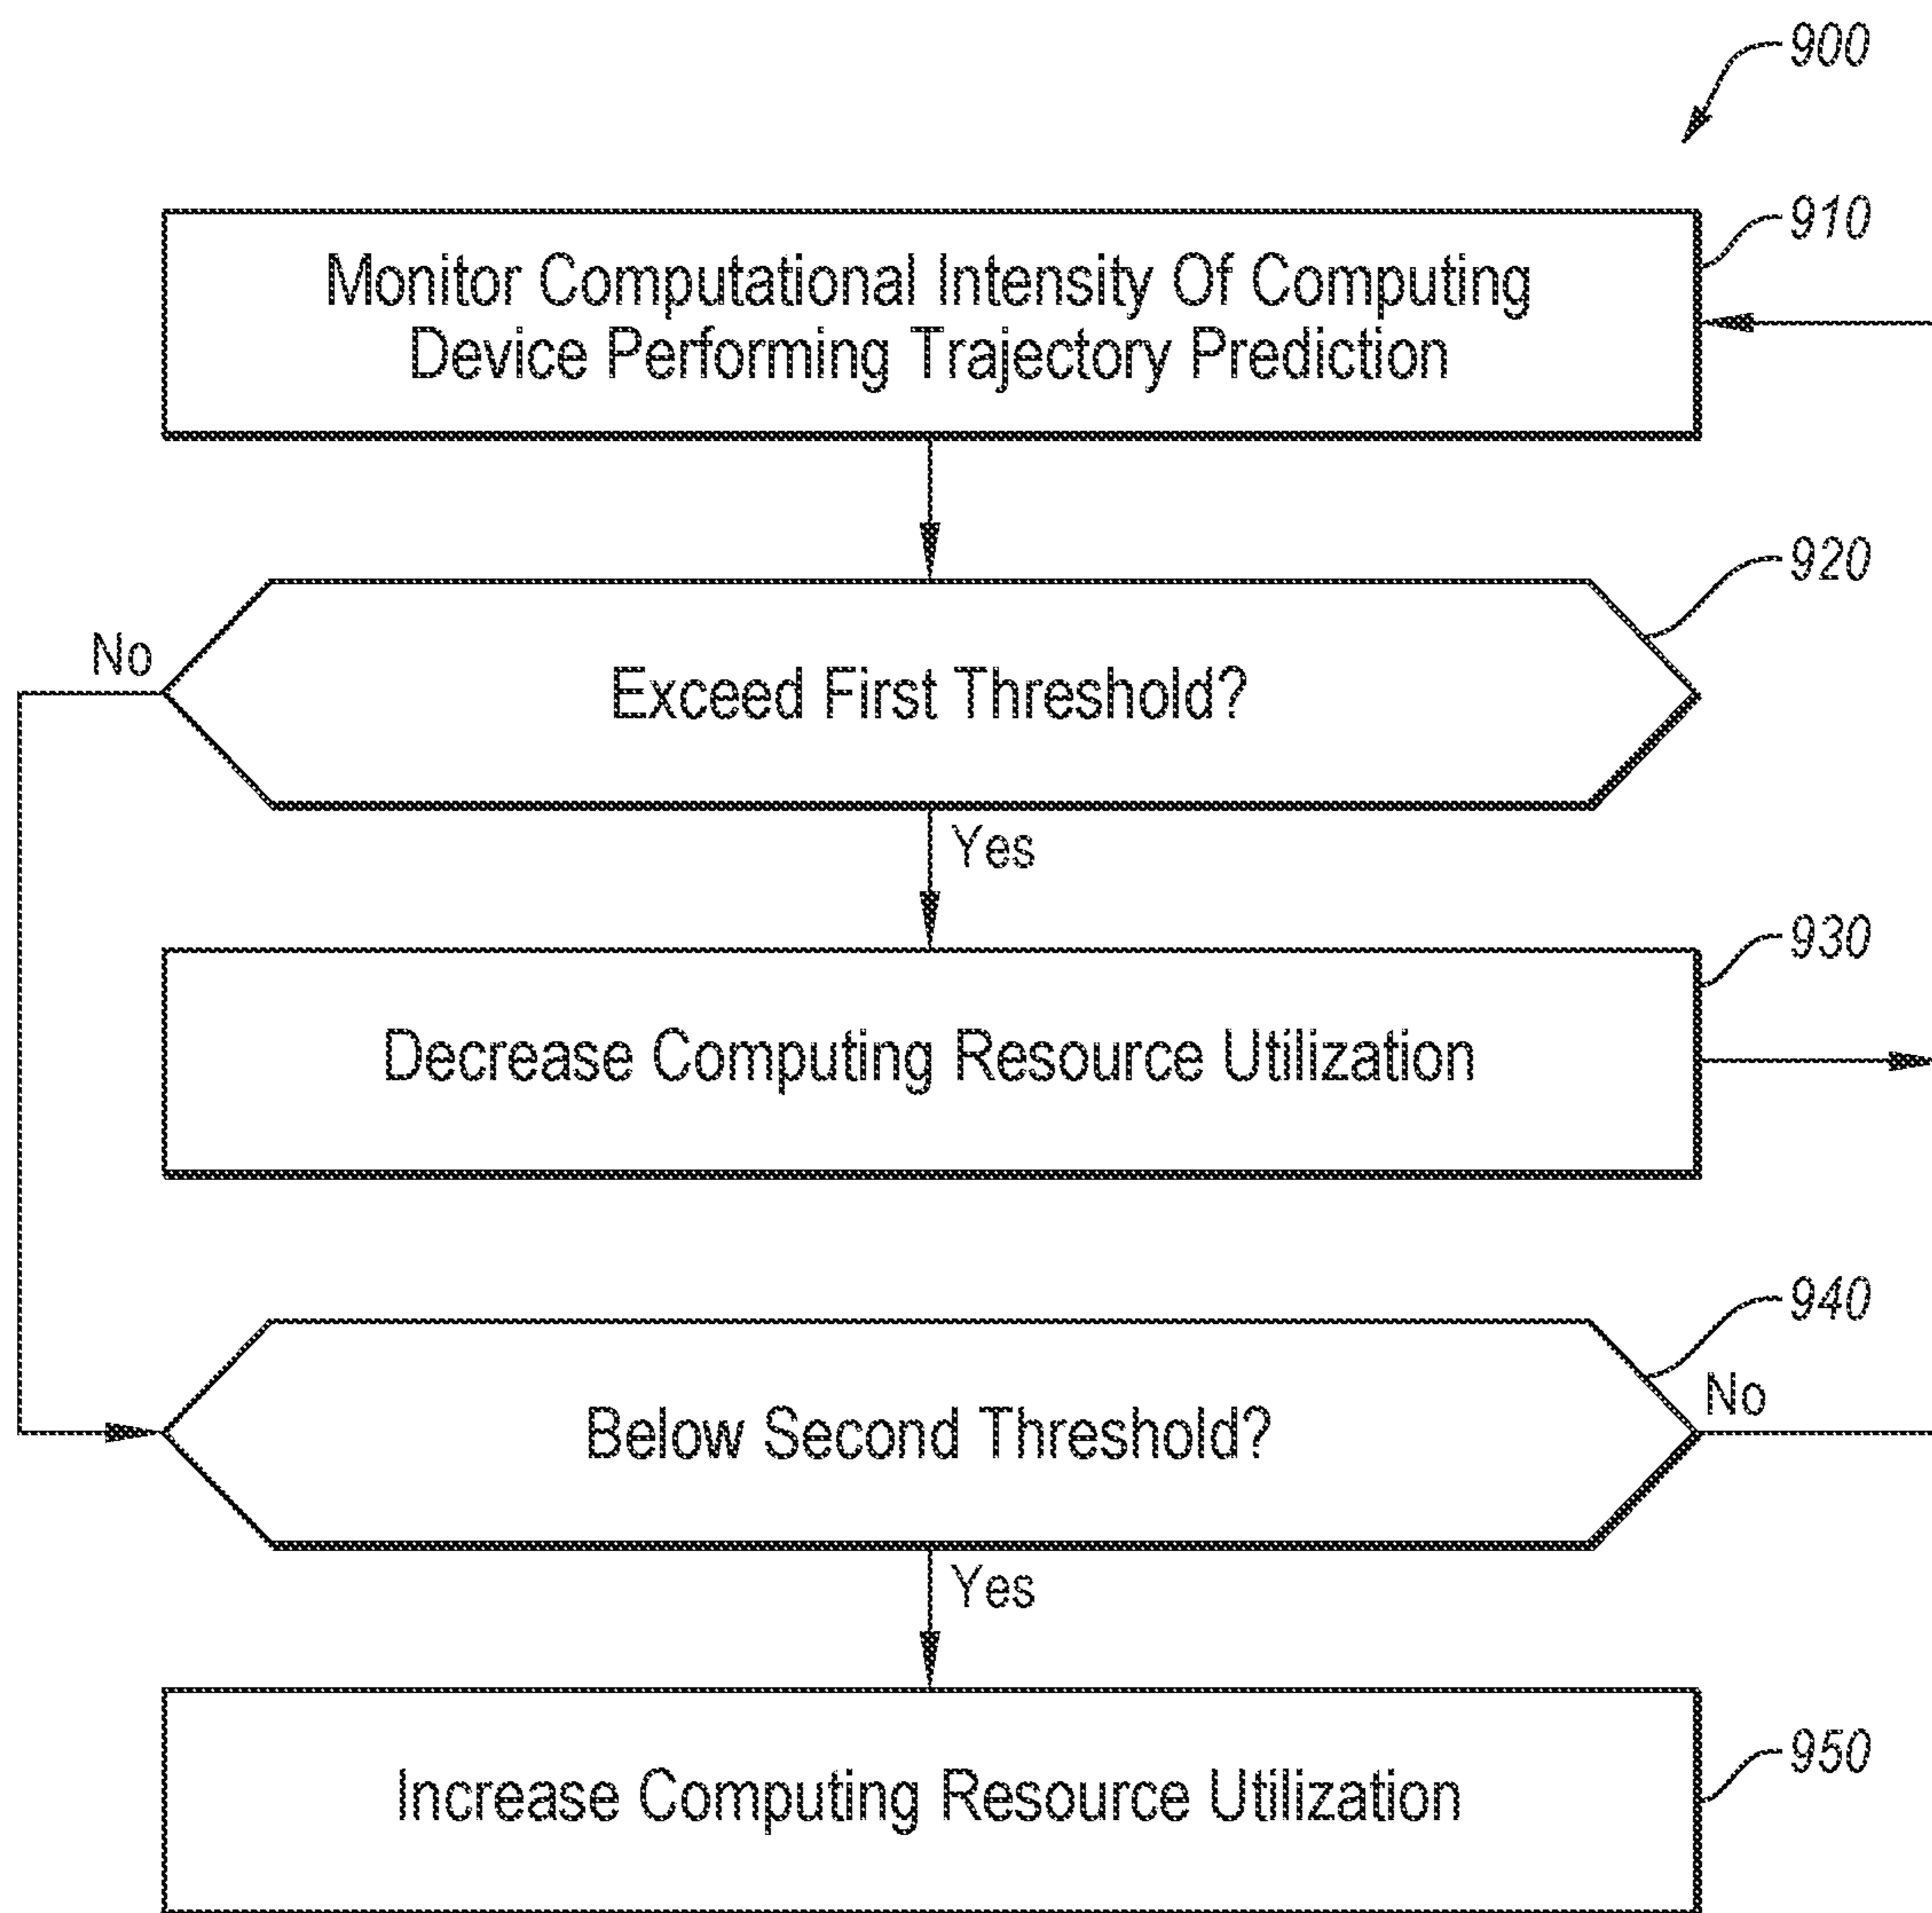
900

910

Monitor Computational Intensity Of Computing Device Performing Trajectory Prediction

920

No

Exceed First Threshold?

Yes

930

Decrease Computing Resource Utilization

940

No

Below Second Threshold?

Yes

950

Increase Computing Resource Utilization